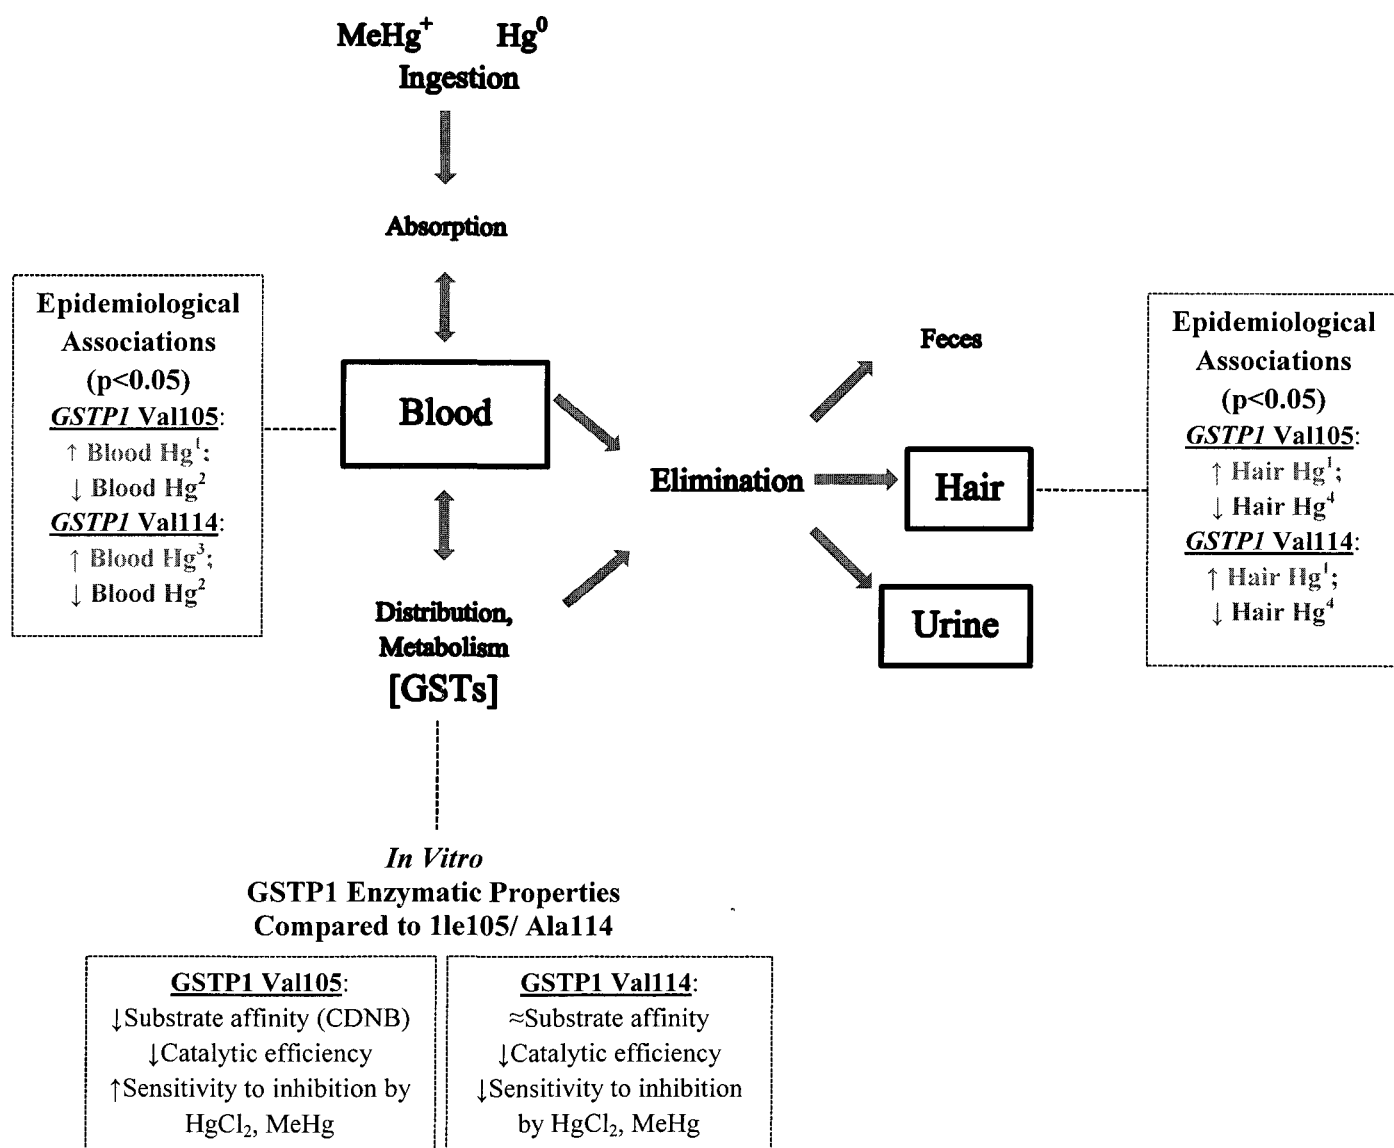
$MeHg^+$ $Hg^0$
Ingestion

Absorption

Epidemiological Associations (p<0.05)
*GSTP1* Val105:
↑ Blood $Hg^1$;
↓ Blood $Hg^2$
*GSTP1* Val114:
↑ Blood $Hg^3$;
↓ Blood $Hg^2$

Blood

Distribution, Metabolism
[GSTs]

Elimination

Feces

Hair

Urine

Epidemiological Associations (p<0.05)
*GSTP1* Val105:
↑ Hair $Hg^1$;
↓ Hair $Hg^4$
*GSTP1* Val114:
↑ Hair $Hg^1$;
↓ Hair $Hg^4$

*In Vitro*
GSTP1 Enzymatic Properties Compared to 1le105/ Ala114

GSTP1 Val105:
↓Substrate affinity (CDNB)
↓Catalytic efficiency
↑Sensitivity to inhibition by $HgCl_2$, MeHg

GSTP1 Val114:
≈Substrate affinity
↓Catalytic efficiency
↓Sensitivity to inhibition by $HgCl_2$, MeHg